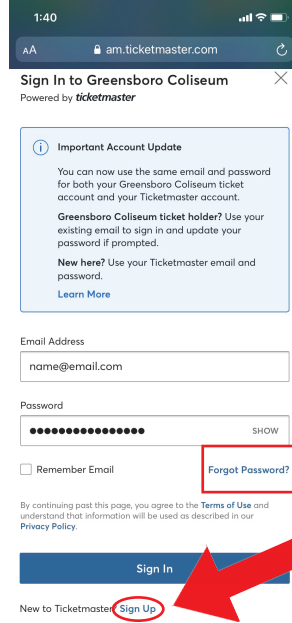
1:40

AA am.ticketmaster.com

Sign In to Greensboro Coliseum
Powered by ticketmaster

Important Account Update

You can now use the same email and password for both your Greensboro Coliseum ticket account and your Ticketmaster account.

Greensboro Coliseum ticket holder? Use your existing email to sign in and update your password if prompted.

New here? Use your Ticketmaster email and password.

Learn More

Email Address

name@email.com

Password

●●●●●●●●●●●●●●●● SHOW

Remember Email

Forgot Password?

By continuing past this page, you agree to the Terms of Use and understand that information will be used as described in our Privacy Policy.

Sign In

New to Ticketmaster? Sign Up